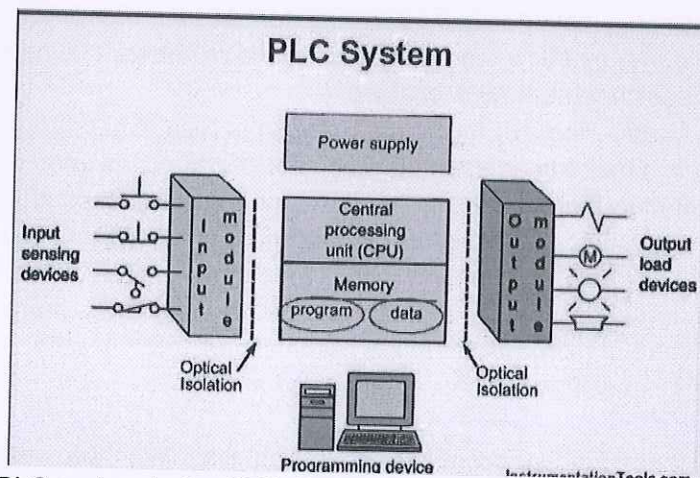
PLC System

Power supply

Input sensing devices

Input module

Central processing unit (CPU)

Memory

program

data

Output module

Output load devices

M

Optical Isolation

Optical Isolation

Programming device

InstrumentationTools.com